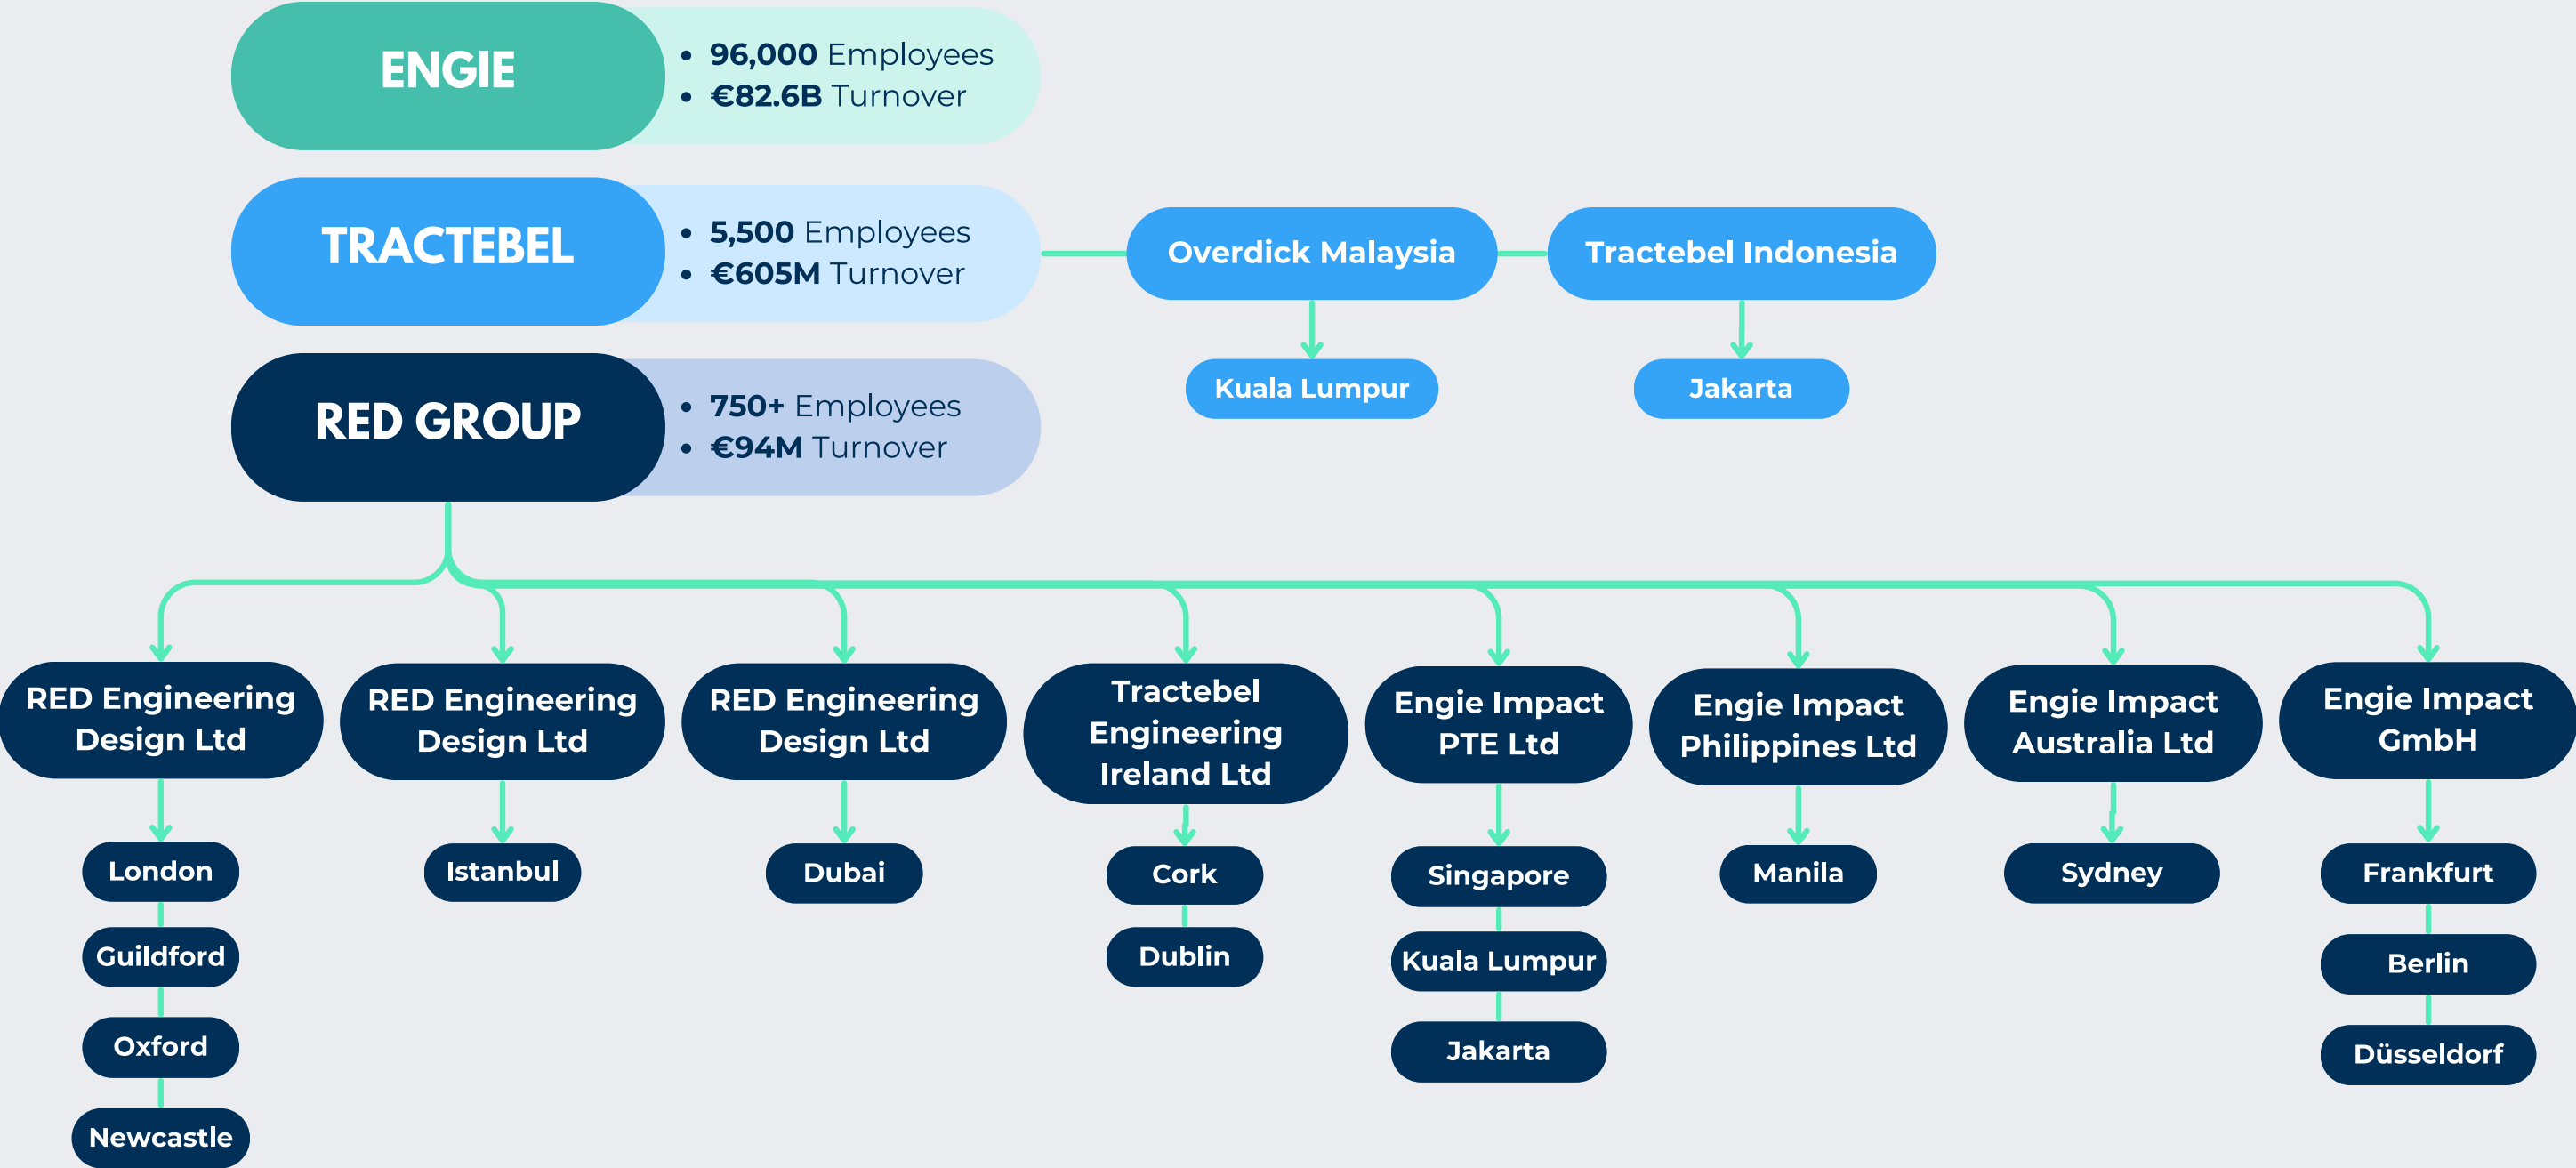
ENGIE
• 96,000 Employees
• €82.6B Turnover

TRACTEBEL
• 5,500 Employees
• €605M Turnover

Overdick Malaysia
Kuala Lumpur

Tractebel Indonesia
Jakarta

RED GROUP
• 750+ Employees
• €94M Turnover

RED Engineering Design Ltd
London
Guildford
Oxford
Newcastle

RED Engineering Design Ltd
Istanbul

RED Engineering Design Ltd
Dubai

Tractebel Engineering Ireland Ltd
Cork
Dublin

Engie Impact PTE Ltd
Singapore
Kuala Lumpur
Jakarta

Engie Impact Philippines Ltd
Manila

Engie Impact Australia Ltd
Sydney

Engie Impact GmbH
Frankfurt
Berlin
Düsseldorf